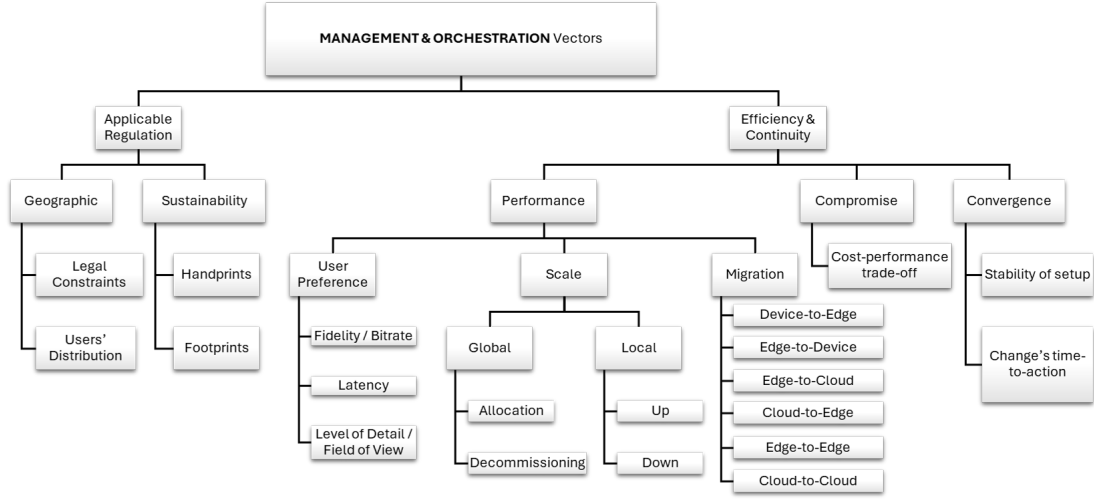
**MANAGEMENT & ORCHESTRATION** Vectors

Applicable Regulation

Geographic

Legal Constraints

Users' Distribution

Sustainability

Handprints

Footprints

Efficiency & Continuity

Performance

User Preference

Fidelity / Bitrate

Latency

Level of Detail / Field of View

Scale

Global

Allocation

Decommissioning

Local

Up

Down

Migration

Device-to-Edge

Edge-to-Device

Edge-to-Cloud

Cloud-to-Edge

Edge-to-Edge

Cloud-to-Cloud

Compromise

Cost-performance trade-off

Convergence

Stability of setup

Change's time-to-action